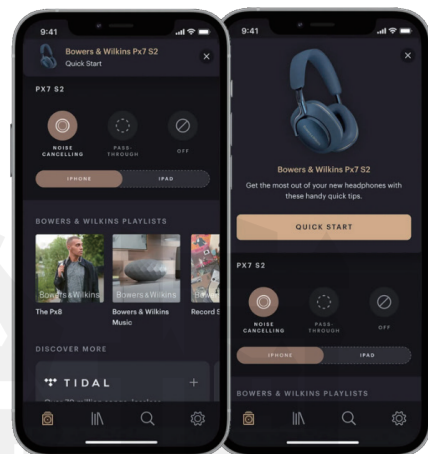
9:41

Bowers & Wilkins Px7 S2
Quick Start

PX7 S2

NOISE CANCELLING
PASS-THROUGH
OFF

IPHONE
IPAD

BOWERS & WILKINS PLAYLISTS

Bowers&Wilkins
The Px8

Bowers&Wilkins
Bowers & Wilkins Music

Record S

DISCOVER MORE

TIDAL

9:41

Bowers & Wilkins Px7 S2

Get the most out of your new headphones with these handy quick tips.

QUICK START

PX7 S2

NOISE CANCELLING
PASS-THROUGH
OFF

IPHONE
IPAD

BOWERS & WILKINS PLAYLISTS